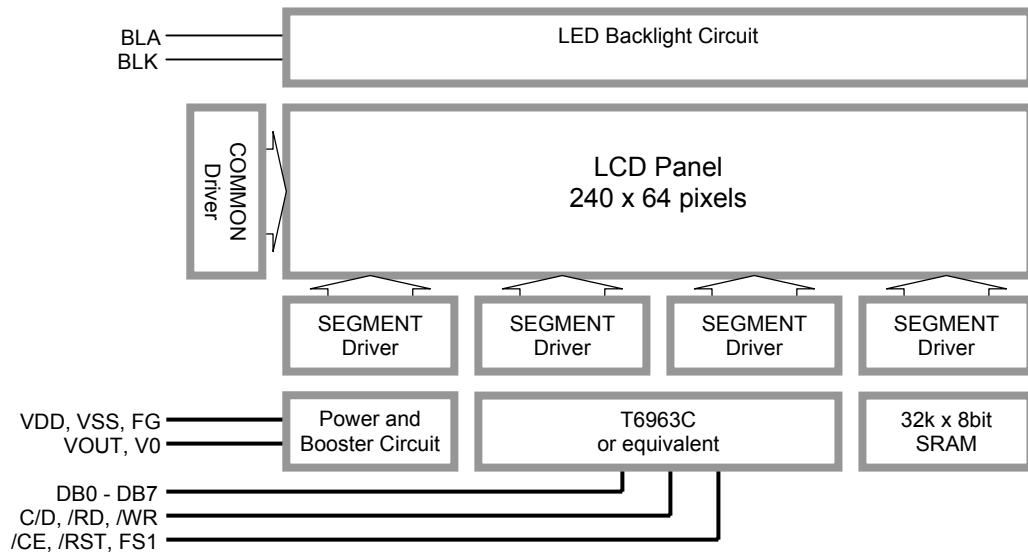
BLA
BLK

LED Backlight Circuit

COMMON Driver

LCD Panel
240 x 64 pixels

SEGMENT Driver

SEGMENT Driver

SEGMENT Driver

SEGMENT Driver

VDD, VSS, FG
VOUT, V0

Power and Booster Circuit

T6963C or equivalent

32k x 8bit SRAM

DB0 - DB7
C/D, /RD, /WR
/CE, /RST, FS1